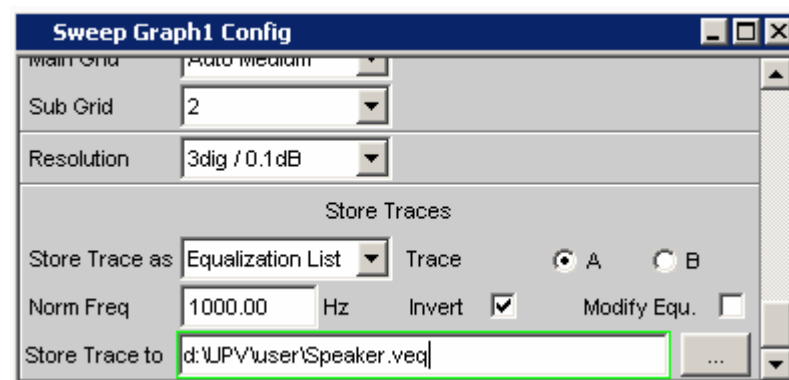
Sweep Graph1 Config

Main Grid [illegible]

Sub Grid 2

Resolution 3dig / 0.1dB

Store Traces

Store Trace as Equalization List Trace A B

Norm Freq 1000.00 Hz Invert Modify Equ.

Store Trace to d:\UPV\user\Speaker.veq ...